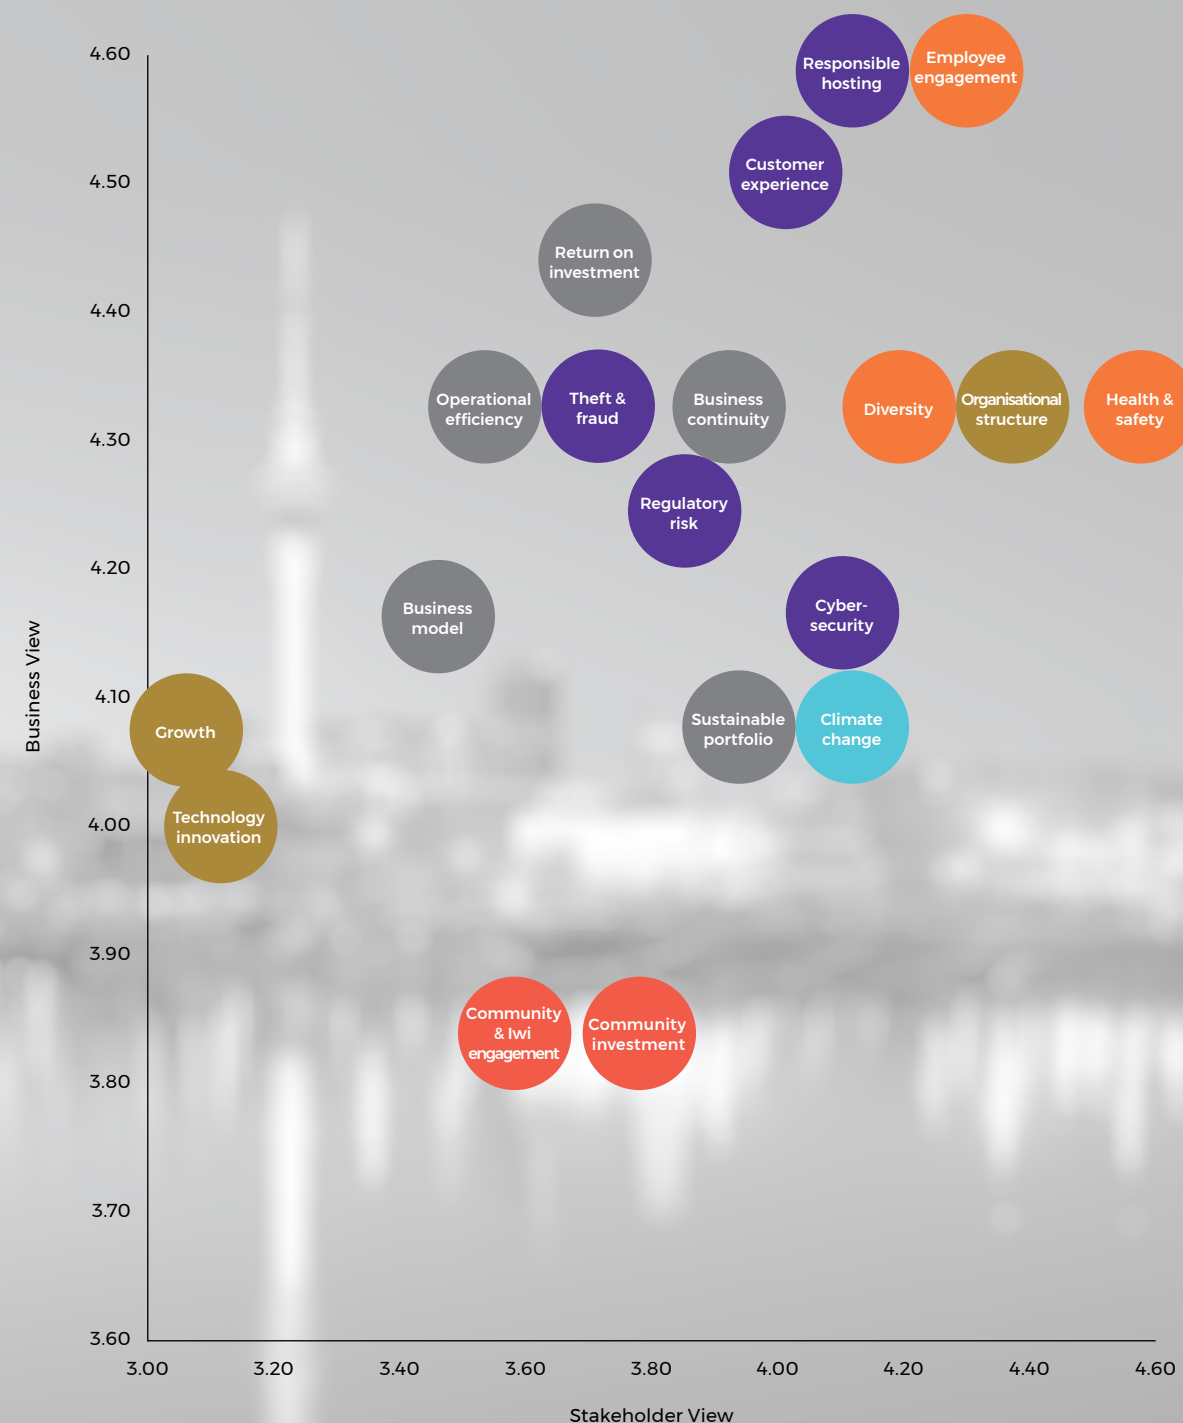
Responsible hosting
Employee engagement
Customer experience
Return on investment
Operational efficiency
Theft & fraud
Business continuity
Diversity
Organisational structure
Health & safety
Regulatory risk
Business model
Cyber-security
Growth
Sustainable portfolio
Climate change
Technology innovation
Community & Iwi engagement
Community investment

Business View

4.60
4.50
4.40
4.30
4.20
4.10
4.00
3.90
3.80
3.70
3.60

3.00
3.20
3.40
3.60
3.80
4.00
4.20
4.40
4.60

Stakeholder View